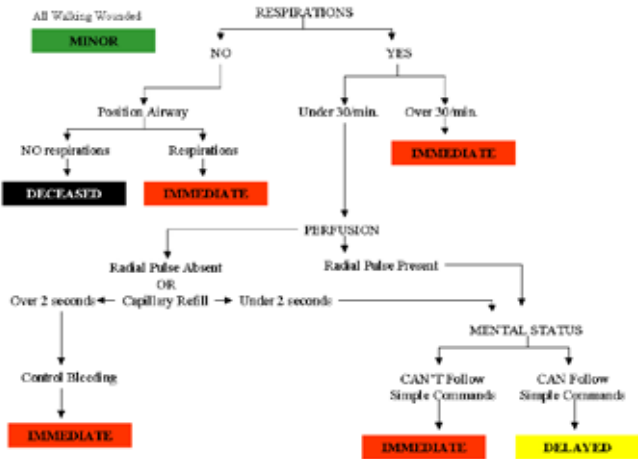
All Walking Wounded

MINOR

RESPIRATIONS

NO

YES

Position Airway

Under 30/min.

Over 30/min.

IMMEDIATE

NO respirations

Respirations

DECEASED

IMMEDIATE

PERFUSION

Radial Pulse Absent
OR

Radial Pulse Present

Over 2 seconds

Capillary Refill

Under 2 seconds

MENTAL STATUS

Control Bleeding

CAN'T Follow Simple Commands

CAN Follow Simple Commands

IMMEDIATE

IMMEDIATE

DELAYED